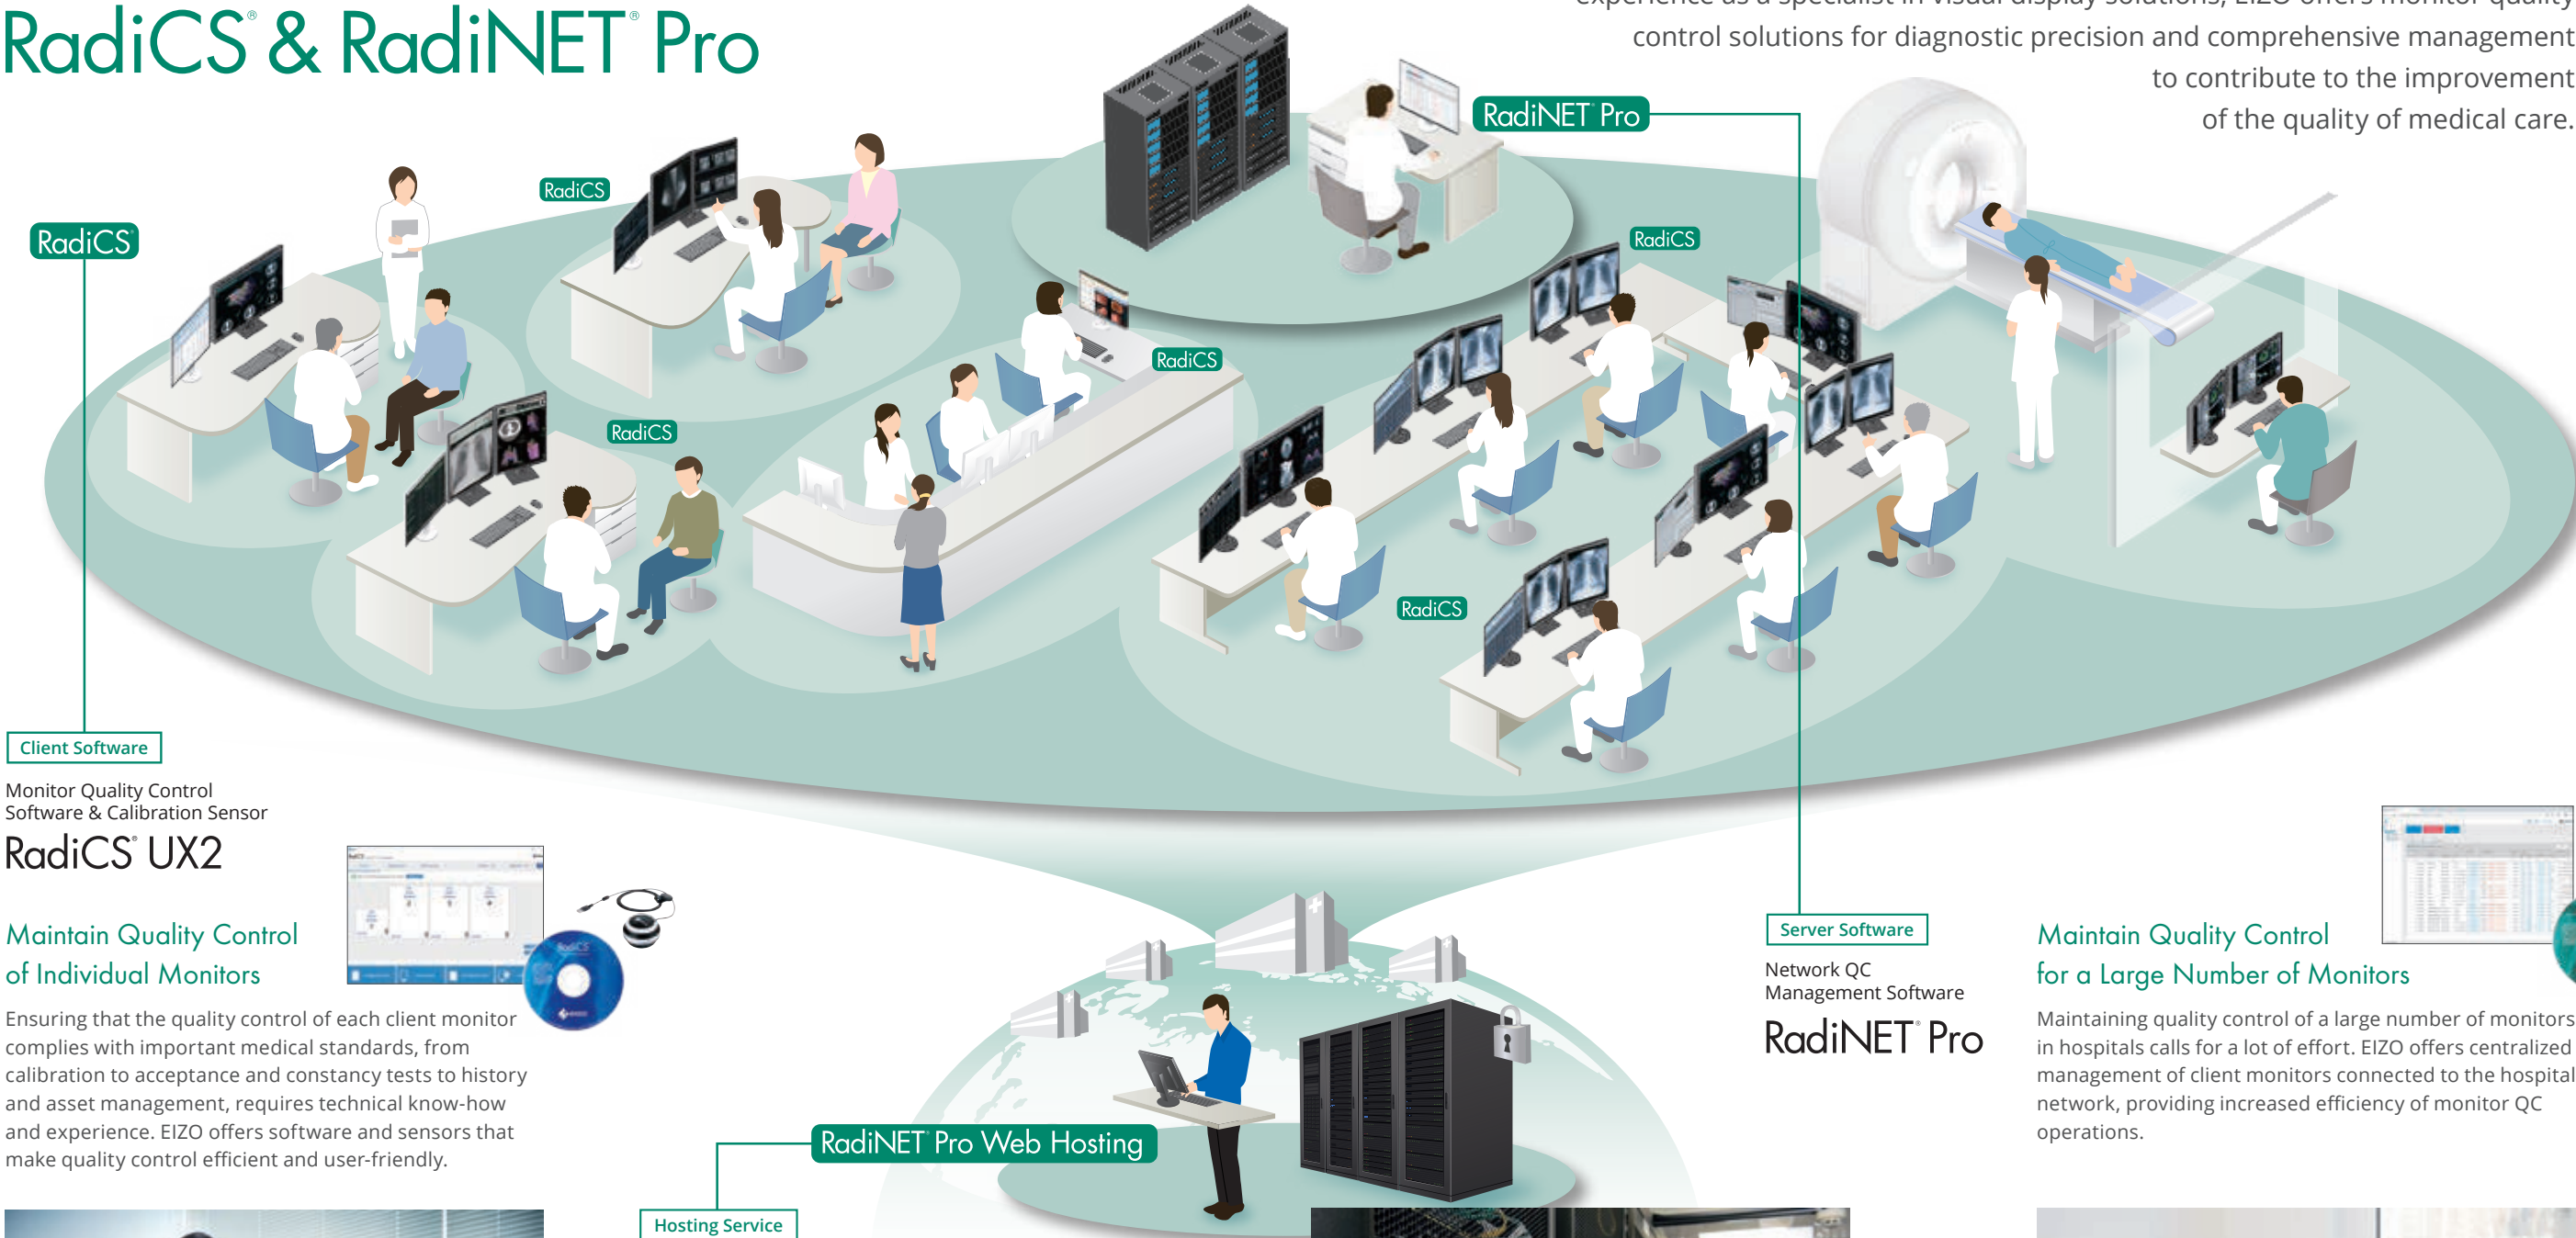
RadiCS® & RadiNET® Pro

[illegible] experience as a specialist in visual display solutions, EIZO offers monitor quality control solutions for diagnostic precision and comprehensive management to contribute to the improvement of the quality of medical care.

RadiNET® Pro

RadiCS®

RadiCS

RadiCS

RadiCS

RadiCS

RadiCS

Client Software

Monitor Quality Control Software & Calibration Sensor

RadiCS® UX2

Maintain Quality Control of Individual Monitors

Ensuring that the quality control of each client monitor complies with important medical standards, from calibration to acceptance and constancy tests to history and asset management, requires technical know-how and experience. EIZO offers software and sensors that make quality control efficient and user-friendly.

RadiNET® Pro Web Hosting

Hosting Service

Server Software

Network QC Management Software

RadiNET® Pro

Maintain Quality Control for a Large Number of Monitors

Maintaining quality control of a large number of monitors in hospitals calls for a lot of effort. EIZO offers centralized management of client monitors connected to the hospital network, providing increased efficiency of monitor QC operations.